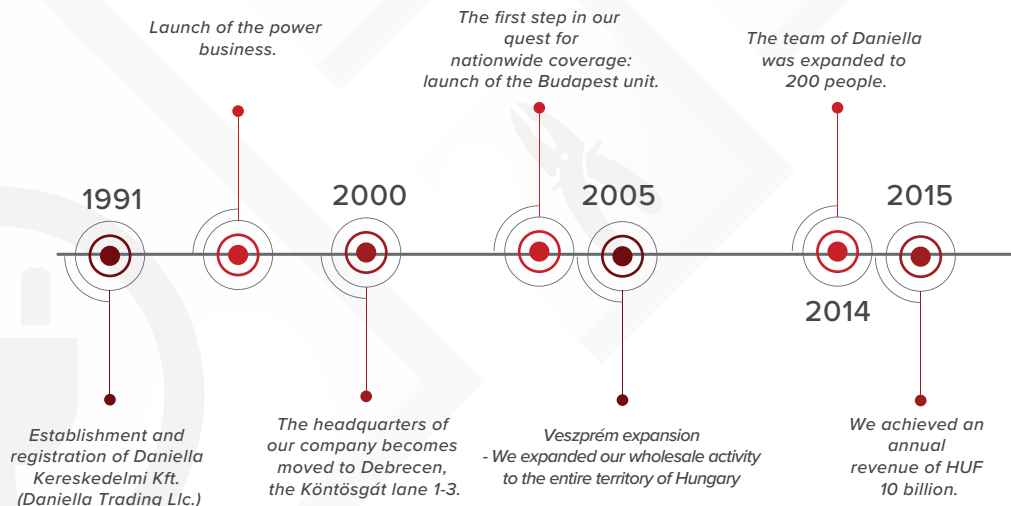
Launch of the power business.

The first step in our quest for nationwide coverage: launch of the Budapest unit.

The team of Daniella was expanded to 200 people.

1991

2000

2005

2015

2014

Establishment and registration of Daniella Kereskedelmi Kft. (Daniella Trading Llc.)

The headquarters of our company becomes moved to Debrecen, the Köntösgát lane 1-3.

Veszprém expansion
- We expanded our wholesale activity to the entire territory of Hungary

We achieved an annual revenue of HUF 10 billion.